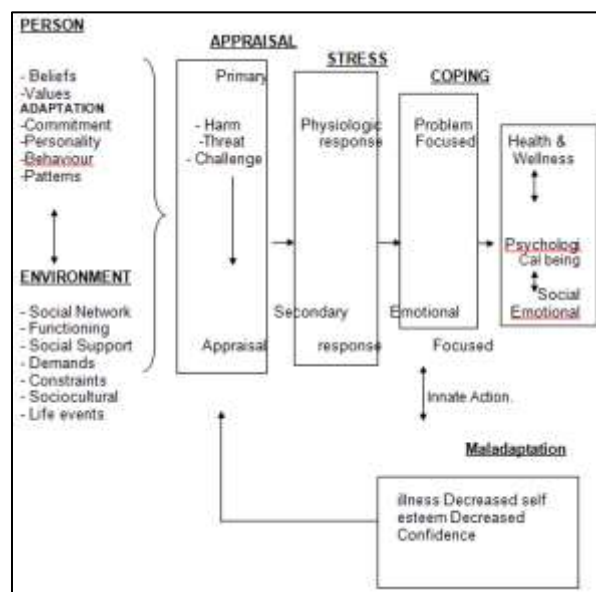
PERSON

- Beliefs
-Values
ADAPTATION
-Commitment
-Personality
-Behaviour
-Patterns

ENVIRONMENT

- Social Network
- Functioning
- Social Support
- Demands
- Constraints
- Sociocultural
- Life events

APPRAISAL

Primary

- Harm
-Threat
- Challenge

Appraisal

STRESS

Physiologic response

Secondary

response

COPING

Problem Focused

Emotional

Focused

Health & Wellness

Psychologi Cal being

Social Emotional

Innate Action.

Maladaptation

illness Decreased self esteem Decreased Confidence